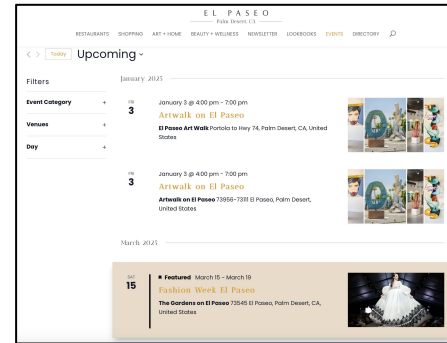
EL PASEO
Palm Desert, CA

RESTAURANTS SHOPPING ART + HOME BEAUTY + WELLNESS NEWSLETTER LOOKBOOKS EVENTS DIRECTORY

< > Today Upcoming

Filters

Event Category +

Venues +

Day +

January 2025

FRI
3

January 3 @ 4:00 pm - 7:00 pm

Artwalk on El Paseo

El Paseo Art Walk Portola to Hwy 74, Palm Desert, CA, United States

FRI
3

January 3 @ 4:00 pm - 7:00 pm

Artwalk on El Paseo

Artwalk on El Paseo 73956-73111 El Paseo, Palm Desert, United States

March 2025

SAT
15

Featured March 15 - March 19

Fashion Week El Paseo

The Gardens on El Paseo 73545 El Paseo, Palm Desert, CA, United States